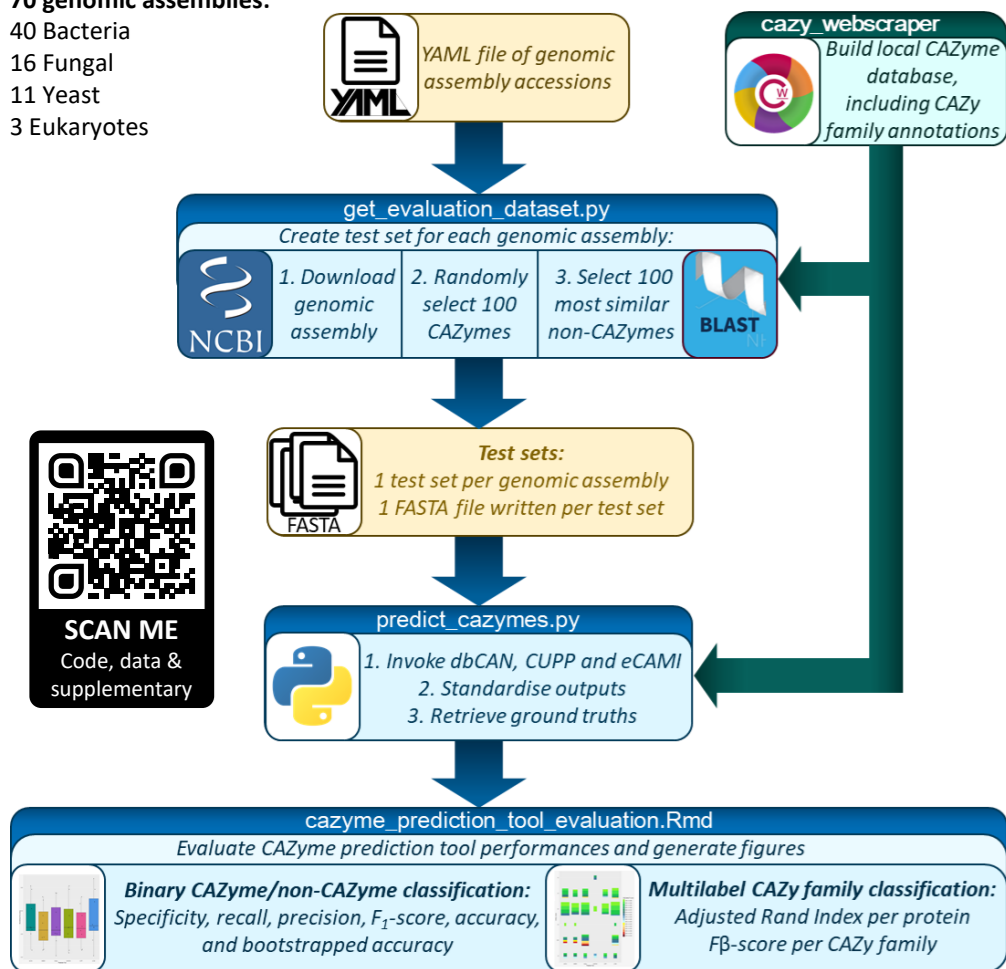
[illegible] genomic assemblies:
40 Bacteria
16 Fungal
11 Yeast
3 Eukaryotes

YAML

YAML file of genomic assembly accessions

cazy_webscraper

Build local CAZyme database, including CAZy family annotations

get_evaluation_dataset.py

Create test set for each genomic assembly:

NCBI

1. Download genomic assembly

2. Randomly select 100 CAZymes

3. Select 100 most similar non-CAZymes

BLAST

FASTA

Test sets:
1 test set per genomic assembly
1 FASTA file written per test set

SCAN ME
Code, data & supplementary

predict_cazymes.py

1. Invoke dbCAN, CUPP and eCAMI
2. Standardise outputs
3. Retrieve ground truths

cazyme_prediction_tool_evaluation.Rmd

Evaluate CAZyme prediction tool performances and generate figures

Binary CAZyme/non-CAZyme classification:
Specificity, recall, precision, $F_1$-score, accuracy, and bootstrapped accuracy

Multilabel CAZy family classification:
Adjusted Rand Index per protein
Fβ-score per CAZy family